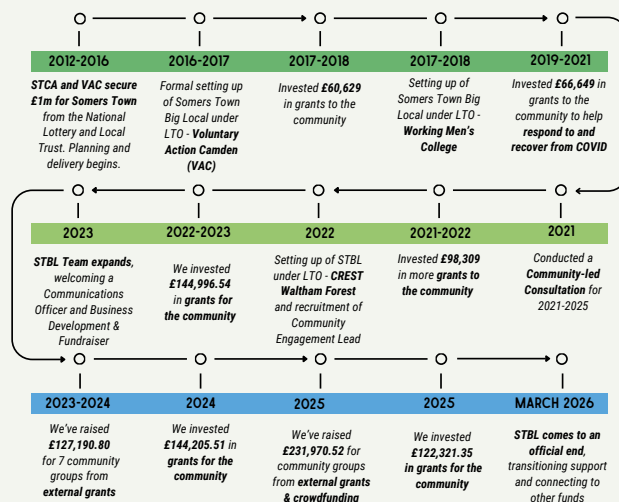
2012-2016

STCA and VAC secure £1m for Somers Town from the National Lottery and Local Trust. Planning and delivery begins.

2016-2017

Formal setting up of Somers Town Big Local under LTO - Voluntary Action Camden (VAC)

2017-2018

Invested £60,629 in grants to the community

2017-2018

Setting up of Somers Town Big Local under LTO - Working Men's College

2019-2021

Invested £66,649 in grants to the community to help respond to and recover from COVID

2023

STBL Team expands, welcoming a Communications Officer and Business Development & Fundraiser

2022-2023

We invested £144,996.54 in grants for the community

2022

Setting up of STBL under LTO - CREST Waltham Forest and recruitment of Community Engagement Lead

2021-2022

Invested £98,309 in more grants to the community

2021

Conducted a Community-led Consultation for 2021-2025

2023-2024

We've raised £127,190.80 for 7 community groups from external grants

2024

We invested £144,205.51 in grants for the community

2025

We've raised £231,970.52 for community groups from external grants & crowdfunding

2025

We invested £122,321.35 in grants for the community

MARCH 2026

STBL comes to an official end, transitioning support and connecting to other funds